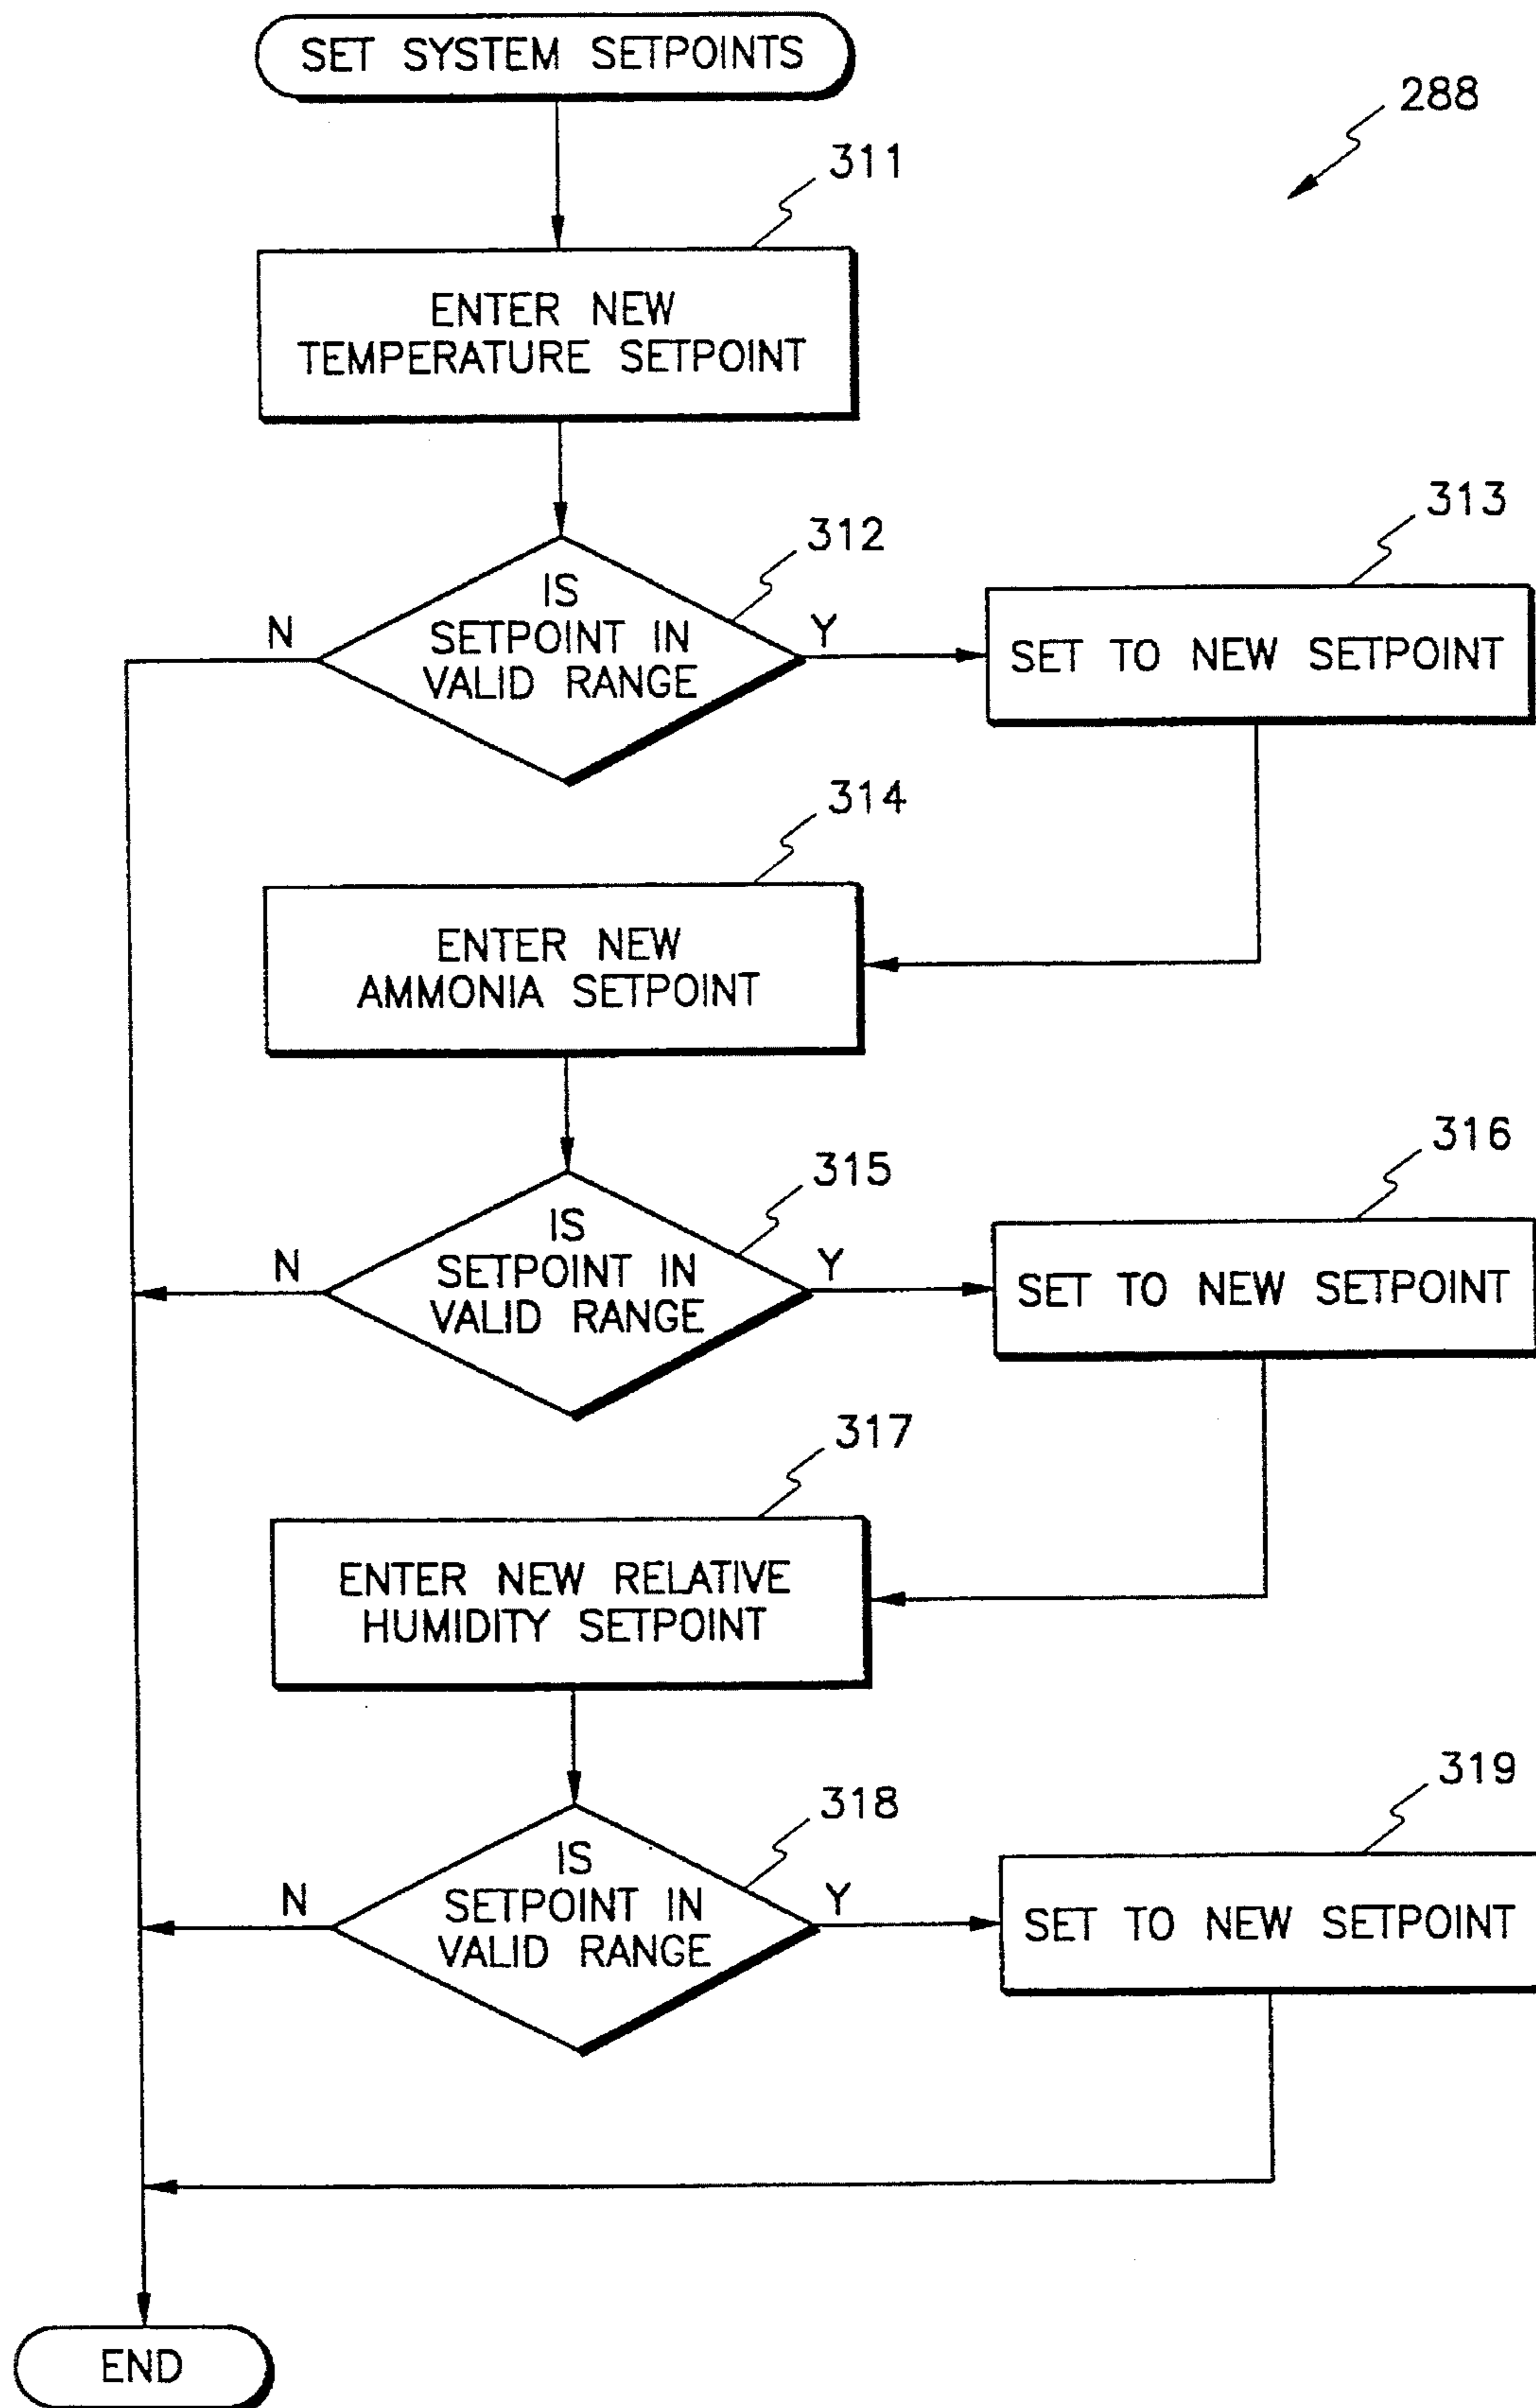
SET SYSTEM SETPOINTS

288

311

ENTER NEW TEMPERATURE SETPOINT

312

313

N

IS SETPOINT IN VALID RANGE

Y

SET TO NEW SETPOINT

314

ENTER NEW AMMONIA SETPOINT

315

316

N

IS SETPOINT IN VALID RANGE

Y

SET TO NEW SETPOINT

317

ENTER NEW RELATIVE HUMIDITY SETPOINT

318

319

N

IS SETPOINT IN VALID RANGE

Y

SET TO NEW SETPOINT

END